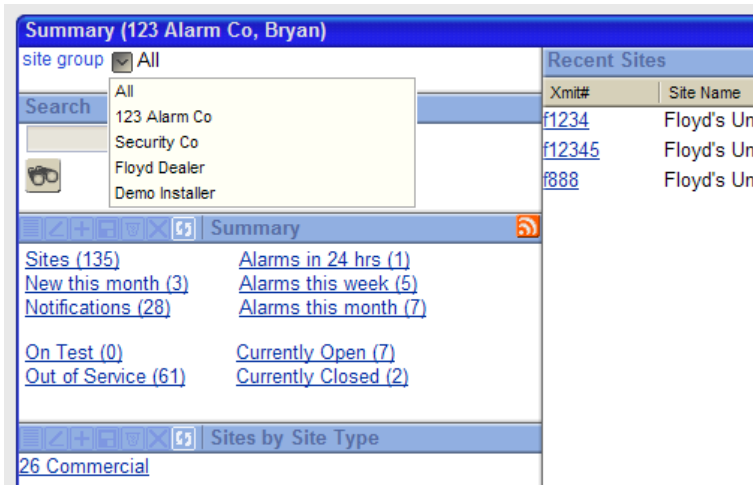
Summary (123 Alarm Co, Bryan)

site group All

All
123 Alarm Co
Security Co
Floyd Dealer
Demo Installer

Search

Summary

Sites (135)
New this month (3)
Notifications (28)

Alarms in 24 hrs (1)
Alarms this week (5)
Alarms this month (7)

On Test (0)
Out of Service (61)

Currently Open (7)
Currently Closed (2)

Sites by Site Type

26 Commercial

Recent Sites

| Xmit# | Site Name |
|---|---|
| f1234 | Floyd's Un |
| f12345 | Floyd's Un |
| f888 | Floyd's Un |